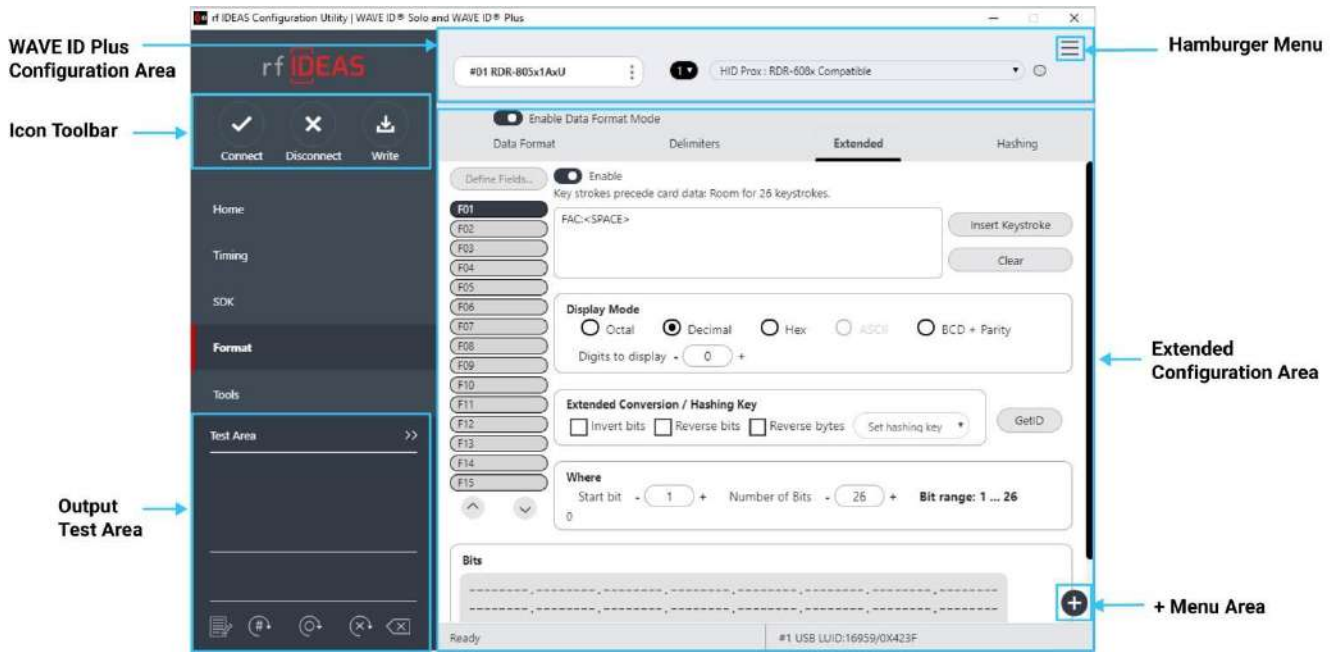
rf IDEAS Configuration Utility | WAVE ID® Solo and WAVE ID® Plus

WAVE ID Plus Configuration Area

Hamburger Menu

rf IDEAS

#01 RDR-805x1AxU

1

HID Prox : RDR-608x Compatible

Icon Toolbar

Connect Disconnect Write

Enable Data Format Mode

Data Format Delimiters Extended Hashing

Define Fields...

Enable

Key strokes precede card data: Room for 26 keystrokes.

F01 F02 F03 F04 F05 F06 F07 F08 F09 F10 F11 F12 F13 F14 F15

FAC:<SPACE>

Insert Keystroke

Clear

Home

Timing

SDK

Format

Tools

Display Mode

Octal Decimal Hex ASCII BCD + Parity

Digits to display - 0 +

Extended Configuration Area

Extended Conversion / Hashing Key

Invert bits Reverse bits Reverse bytes Set hashing key

GetID

Test Area >>

Output Test Area

Where

Start bit - 1 + Number of Bits - 26 + Bit range: 1 ... 26

0

Bits

--------.--------.--------.--------.--------.--------.--------.--------
--------.--------.--------.--------.--------.--------.--------.--------

+ Menu Area

Ready

#1 USB LUID:16959/0X423F